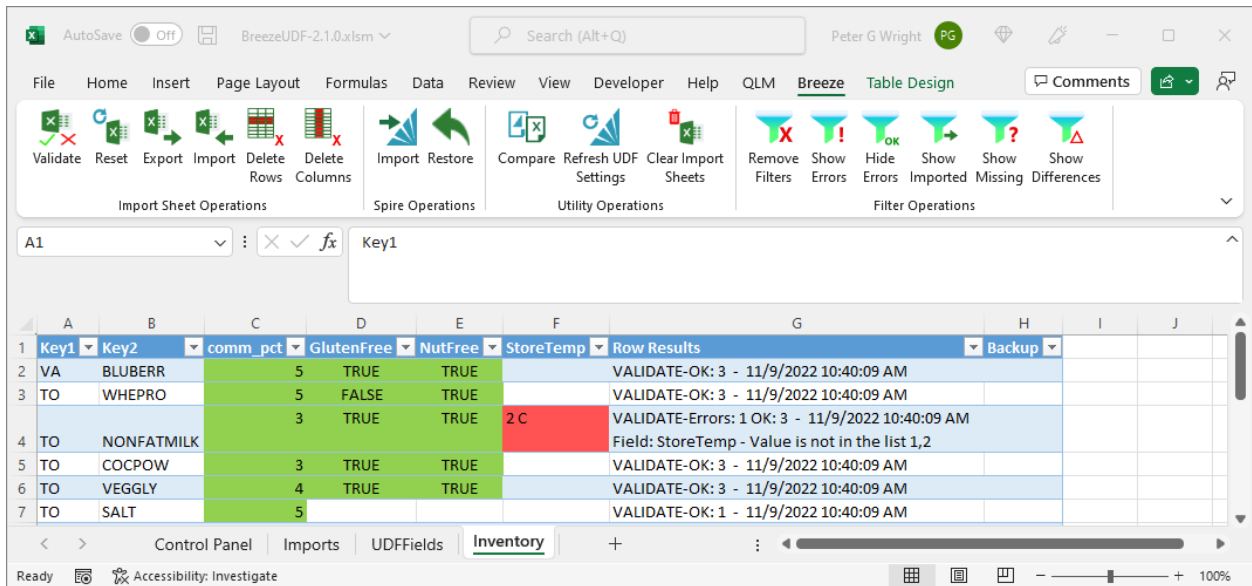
AutoSave Off BreezeUDF-2.1.0.xlsm Search (Alt+Q) Peter G Wright PG

File Home Insert Page Layout Formulas Data Review View Developer Help QLM Breeze Table Design Comments

Validate Reset Export Import Delete Rows Delete Columns
Import Sheet Operations

Import Restore
Spire Operations

Compare Refresh UDF Settings Clear Import Sheets
Utility Operations

Remove Filters Show Errors Hide Errors Show Imported Show Missing Show Differences
Filter Operations

A1 Key1

| | A | B | C | D | E | F | G | H | I | J |
|---|---|---|---|---|---|---|---|---|---|---|
| 1 | Key1 | Key2 | comm_pct | GlutenFree | NutFree | StoreTemp | Row Results | Backup | | |
| 2 | VA | BLUBERR | 5 | TRUE | TRUE | | VALIDATE-OK: 3 - 11/9/2022 10:40:09 AM | | | |
| 3 | TO | WHEPRO | 5 | FALSE | TRUE | | VALIDATE-OK: 3 - 11/9/2022 10:40:09 AM | | | |
| 4 | TO | NONFATMILK | 3 | TRUE | TRUE | 2 C | VALIDATE-Errors: 1 OK: 3 - 11/9/2022 10:40:09 AM Field: StoreTemp - Value is not in the list 1,2 | | | |
| 5 | TO | COCPOW | 3 | TRUE | TRUE | | VALIDATE-OK: 3 - 11/9/2022 10:40:09 AM | | | |
| 6 | TO | VEGGLY | 4 | TRUE | TRUE | | VALIDATE-OK: 3 - 11/9/2022 10:40:09 AM | | | |
| 7 | TO | SALT | 5 | | | | VALIDATE-OK: 1 - 11/9/2022 10:40:09 AM | | | |

Control Panel Imports UDFFields Inventory +

Ready Accessibility: Investigate 100%